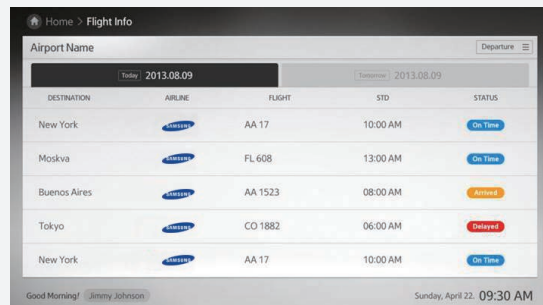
Home > Flight Info

Airport Name

Departure

Today 2013.08.09

Tomorrow 2013.08.09

| DESTINATION | AIRLINE | FLIGHT | STD | STATUS |
|---|---|---|---|---|
| New York | SAMSUNG | AA 17 | 10:00 AM | On Time |
| Moskva | SAMSUNG | FL 608 | 13:00 AM | On Time |
| Buenos Aires | SAMSUNG | AA 1523 | 08:00 AM | Arrived |
| Tokyo | SAMSUNG | CO 1882 | 06:00 AM | Delayed |
| New York | SAMSUNG | AA 17 | 10:00 AM | On Time |

Good Morning! Jimmy Johnson

Sunday, April 22. 09:30 AM